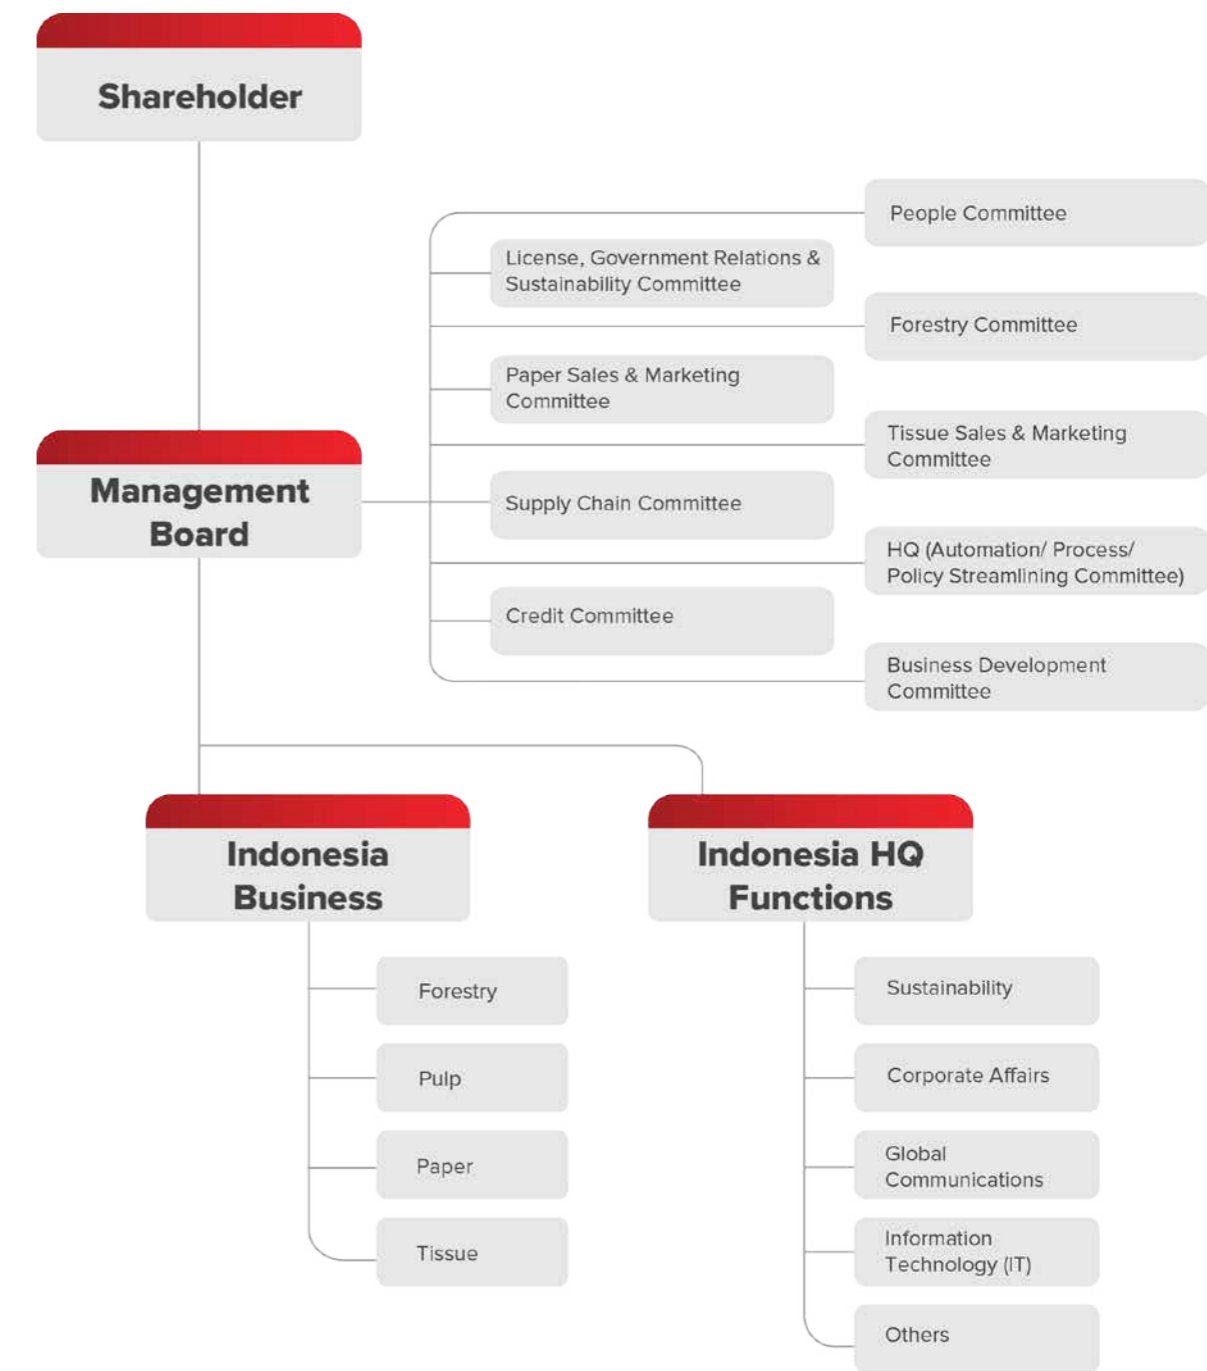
Shareholder

People Committee

License, Government Relations & Sustainability Committee

Forestry Committee

Paper Sales & Marketing Committee

Tissue Sales & Marketing Committee

Management Board

Supply Chain Committee

HQ (Automation/ Process/ Policy Streamlining Committee)

Credit Committee

Business Development Committee

Indonesia Business

Indonesia HQ Functions

Forestry

Pulp

Paper

Tissue

Sustainability

Corporate Affairs

Global Communications

Information Technology (IT)

Others